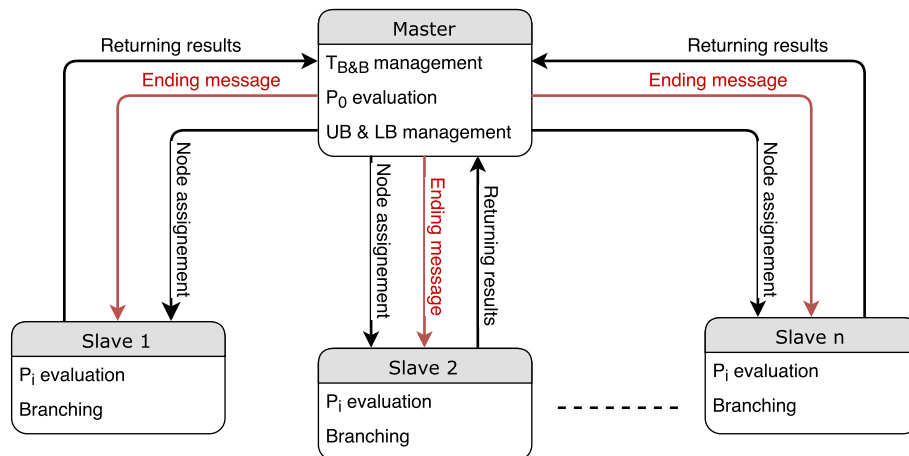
Master
$T_{B\&B}$ management
$P_0$ evaluation
UB & LB management

Returning results
Ending message
Node assignement

Returning results
Ending message
Node assignement

Node assignement
Ending message
Returning results

Slave 1
$P_i$ evaluation
Branching

Slave 2
$P_i$ evaluation
Branching

Slave n
$P_i$ evaluation
Branching